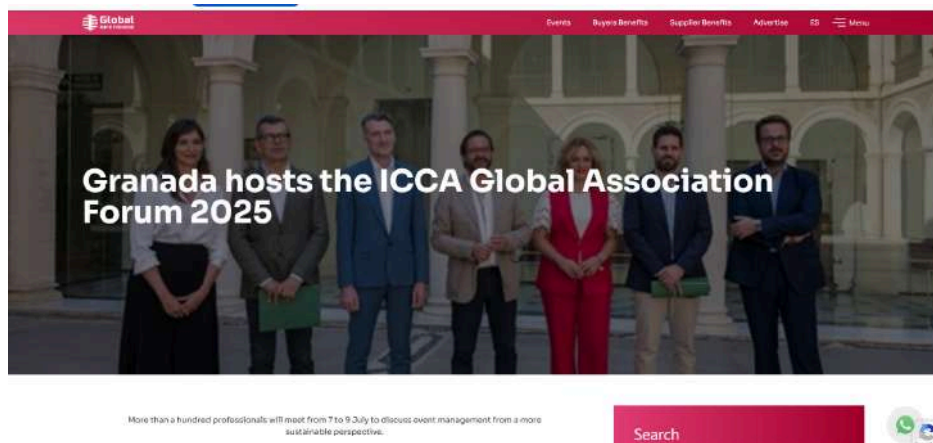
Global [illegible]

Events Buyers Benefits Supplier Benefits Advertise ES Menu

Granada hosts the ICCA Global Association Forum 2025

More than a hundred professionals will meet from 7 to 9 July to discuss event management from a more sustainable perspective.

Search